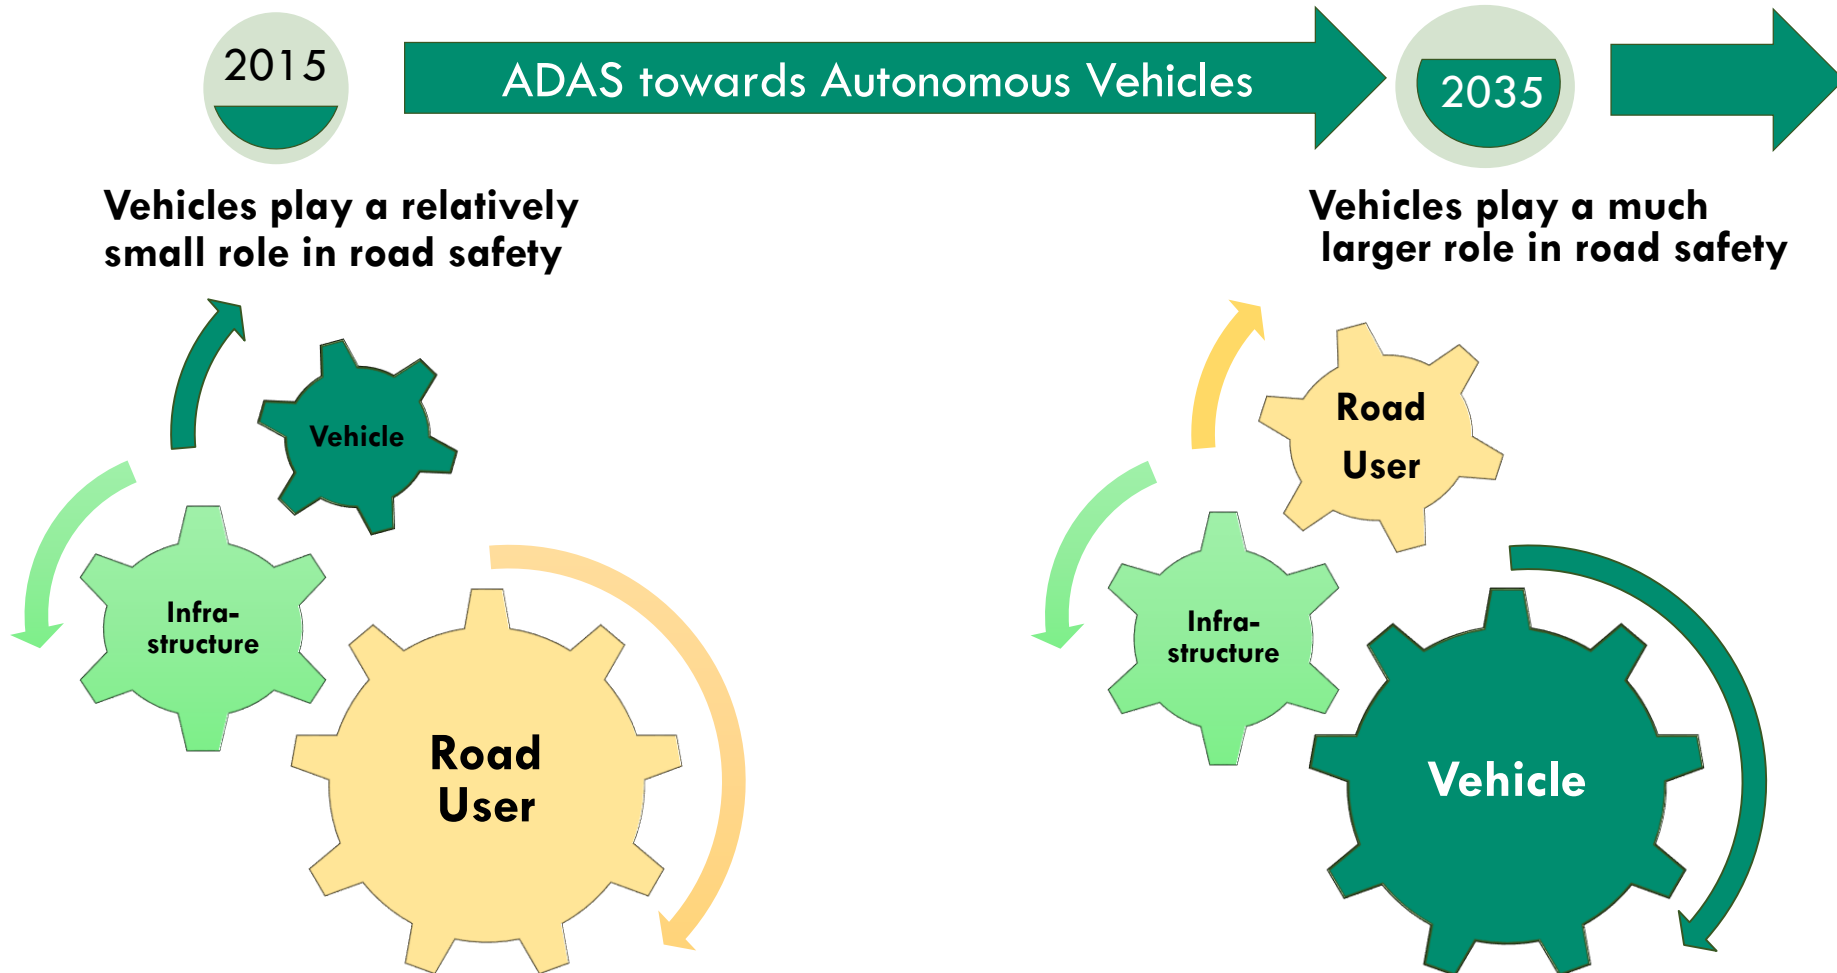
2015

ADAS towards Autonomous Vehicles

2035

Vehicles play a relatively small role in road safety

Vehicles play a much larger role in road safety

Vehicle

Infra-structure

Road User

Road User

Infra-structure

Vehicle